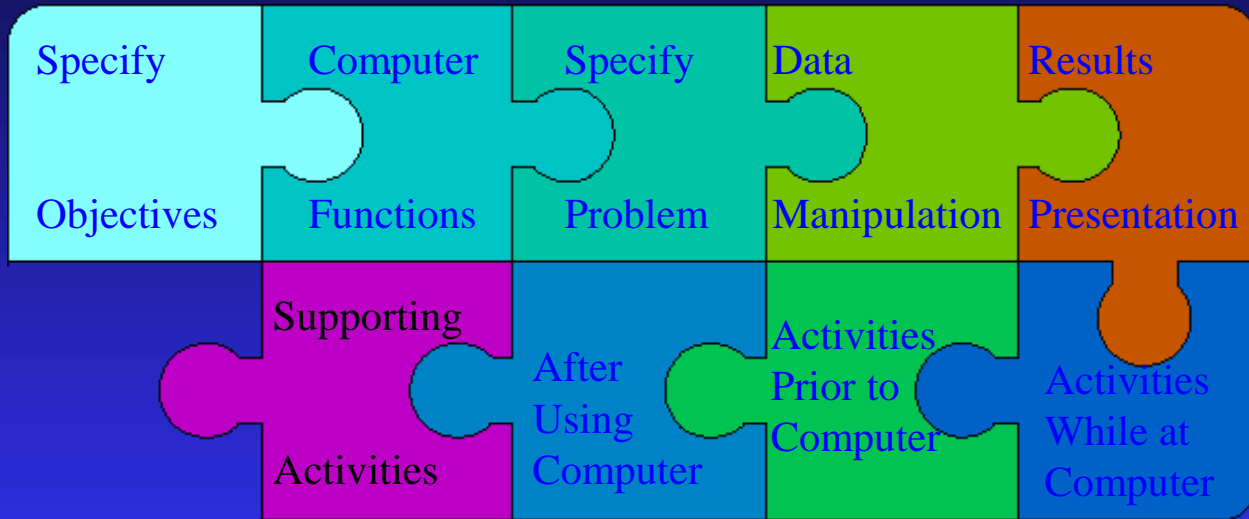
Specify

Objectives

Computer

Functions

Specify

Problem

Data

Manipulation

Results

Presentation

Supporting

Activities

After Using Computer

Activities Prior to Computer

Activities While at Computer